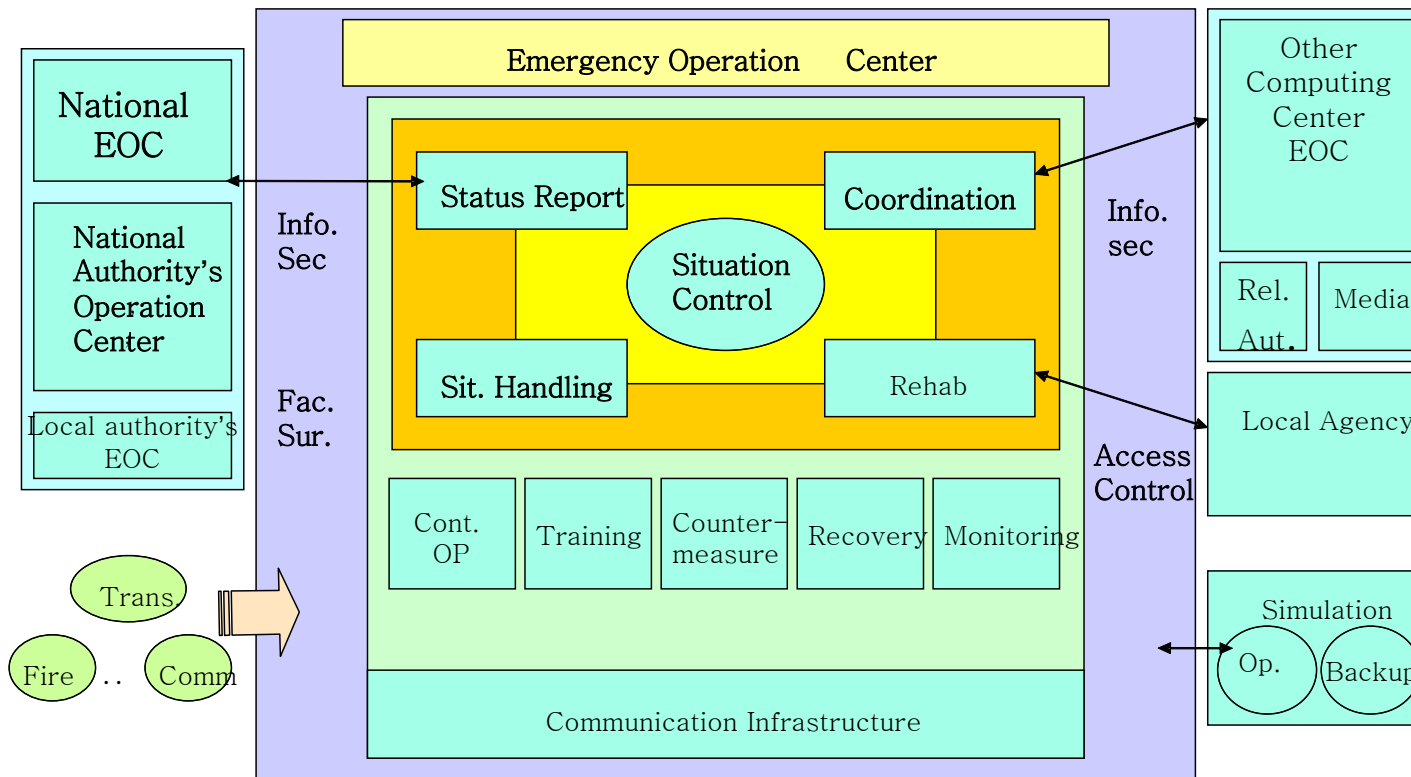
National EOC

National Authority's Operation Center

Local authority's EOC

Emergency Operation Center

Info. Sec

Fac. Sur.

Status Report

Coordination

Situation Control

Sit. Handling

Rehab

Cont. OP

Training

Counter-measure

Recovery

Monitoring

Communication Infrastructure

Info. sec

Access Control

Other Computing Center EOC

Rel. Aut.

Media

Local Agency

Simulation

Op.

Backup

Trans.

Fire

..

Comm